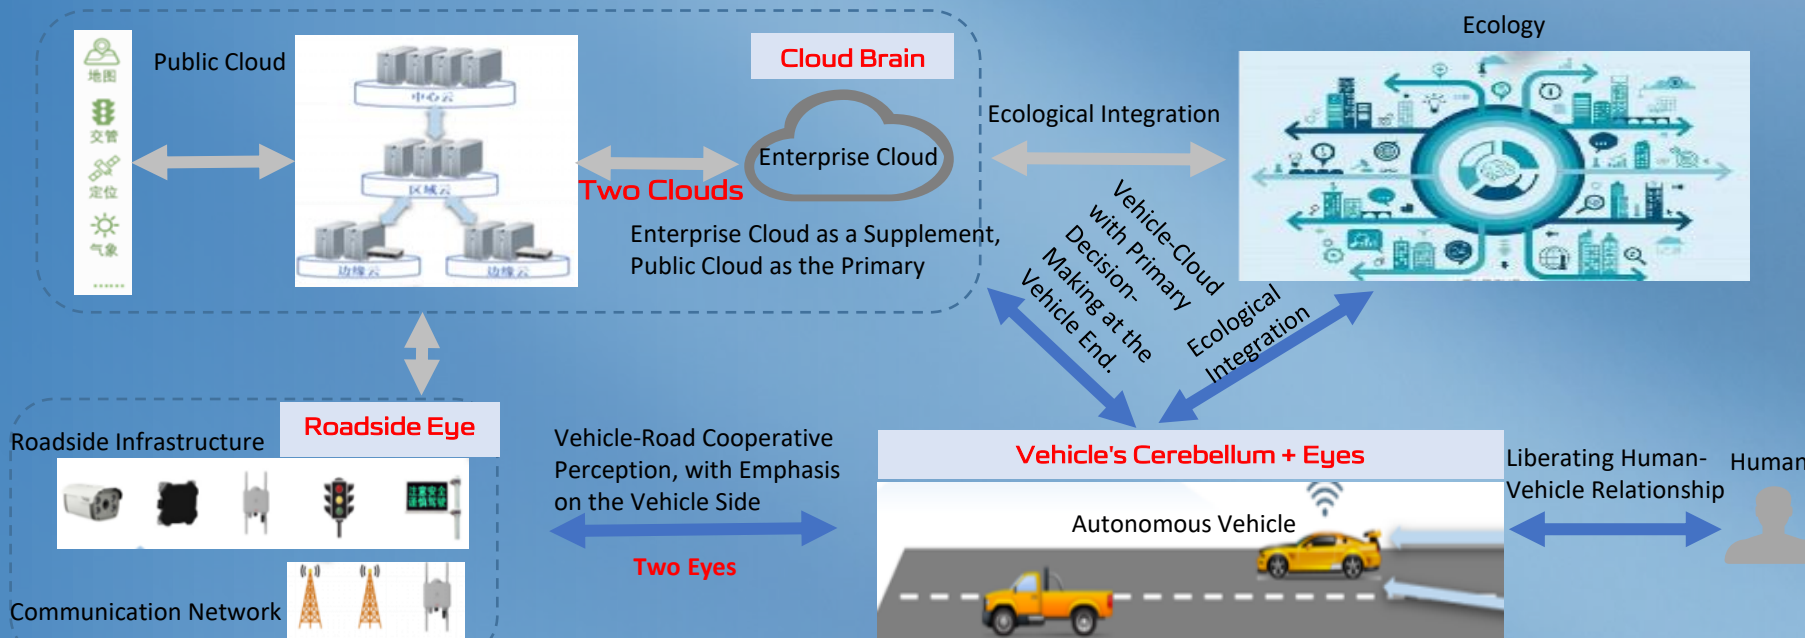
地图
交管
定位
气象
......

Public Cloud

中心云
区域云
边缘云
边缘云

Cloud Brain

Enterprise Cloud

Two Clouds

Enterprise Cloud as a Supplement, Public Cloud as the Primary

Ecology

Ecological Integration

Vehicle-Cloud with Primary Decision-Making at the Vehicle End.

Ecological Integration

Roadside Infrastructure

Roadside Eye

Communication Network

Vehicle-Road Cooperative Perception, with Emphasis on the Vehicle Side

Two Eyes

Vehicle's Cerebellum + Eyes

Autonomous Vehicle

Liberating Human-Vehicle Relationship

Human